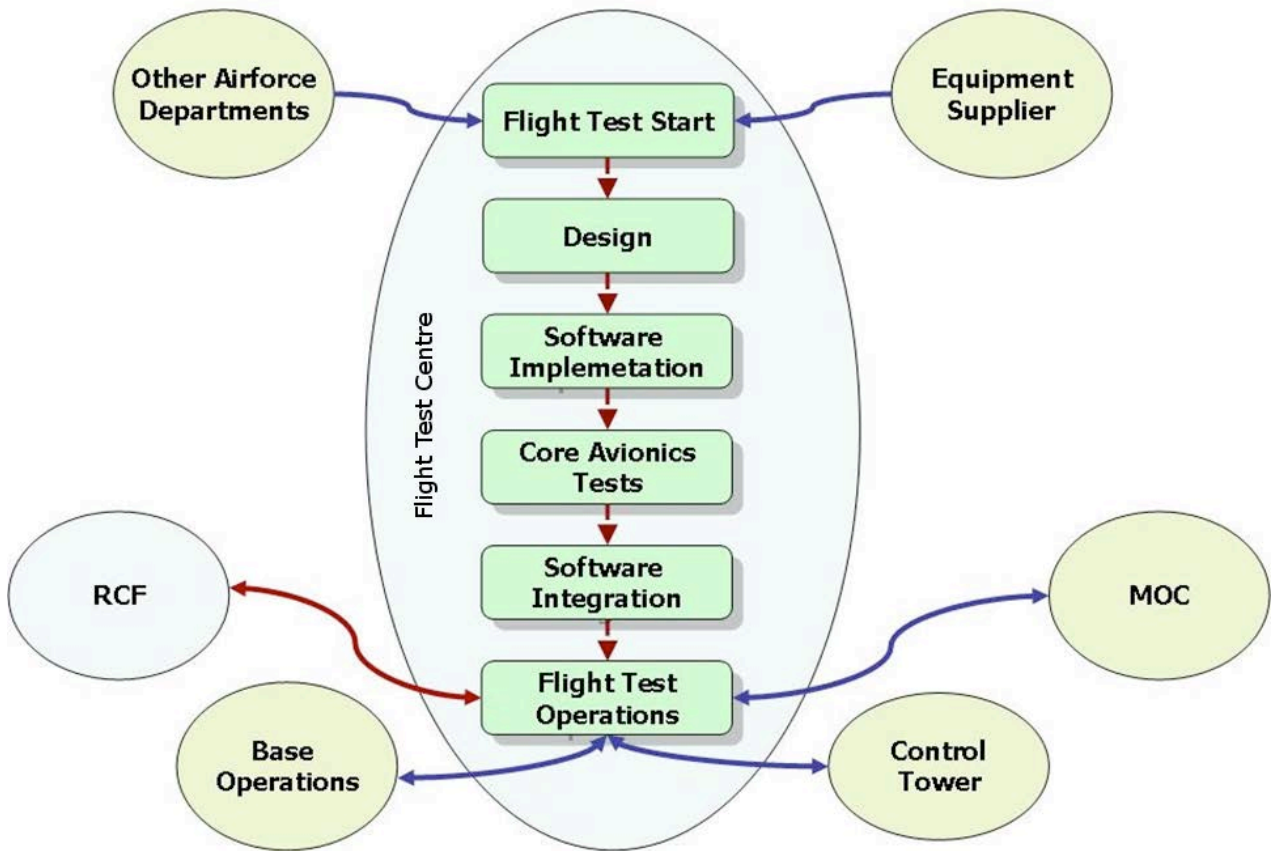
Other Airforce Departments

Equipment Supplier

Flight Test Start

Design

Flight Test Centre

Software Implemetation

Core Avionics Tests

Software Integration

RCF

MOC

Flight Test Operations

Base Operations

Control Tower